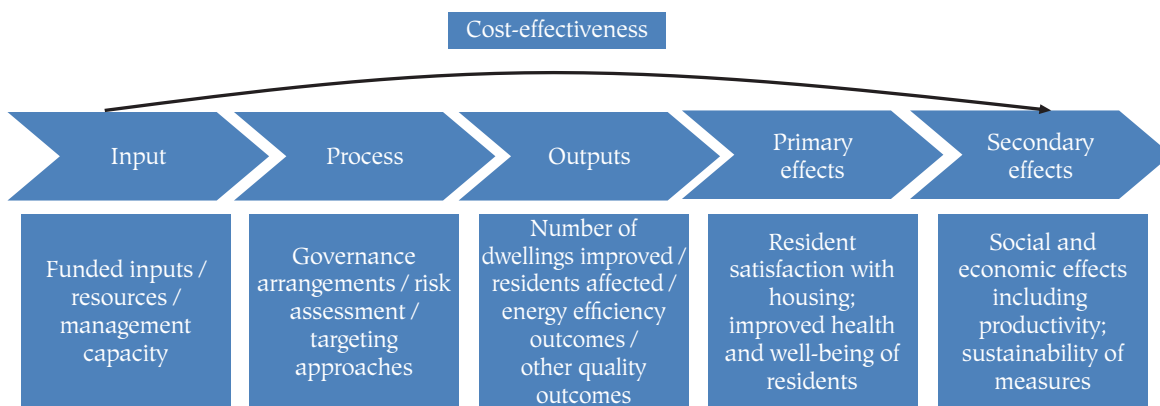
Cost-effectiveness

Input

Process

Outputs

Primary effects

Secondary effects

Funded inputs / resources / management capacity

Governance arrangements / risk assessment / targeting approaches

Number of dwellings improved / residents affected / energy efficiency outcomes / other quality outcomes

Resident satisfaction with housing; improved health and well-being of residents

Social and economic effects including productivity; sustainability of measures